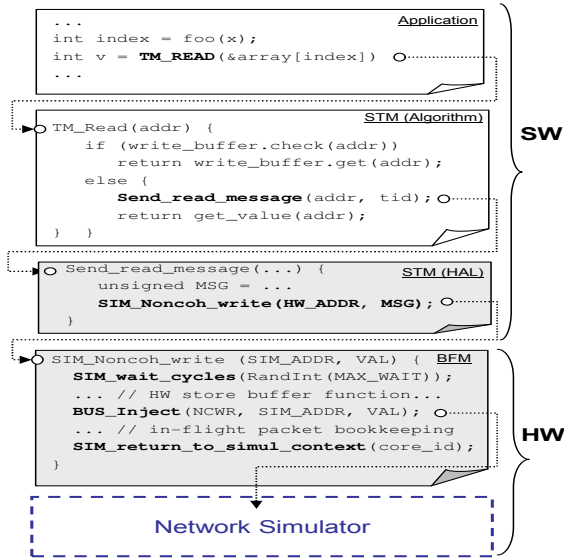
Application

...
int index = foo(x);
int v = TM_READ(&array[index])
...

STM (Algorithm)

TM_Read(addr) {
if (write_buffer.check(addr))
return write_buffer.get(addr);
else {
Send_read_message(addr, tid);
return get_value(addr);
} }

SW

STM (HAL)

Send_read_message(...) {
unsigned MSG = ...
SIM_Noncoh_write(HW_ADDR, MSG);
}

BFM

SIM_Noncoh_write (SIM_ADDR, VAL) {
SIM_wait_cycles(RandInt(MAX_WAIT));
... // HW store buffer function...
BUS_Inject(NCWR, SIM_ADDR, VAL);
... // in-flight packet bookkeeping
SIM_return_to_simul_context(core_id);
}

HW

Network Simulator